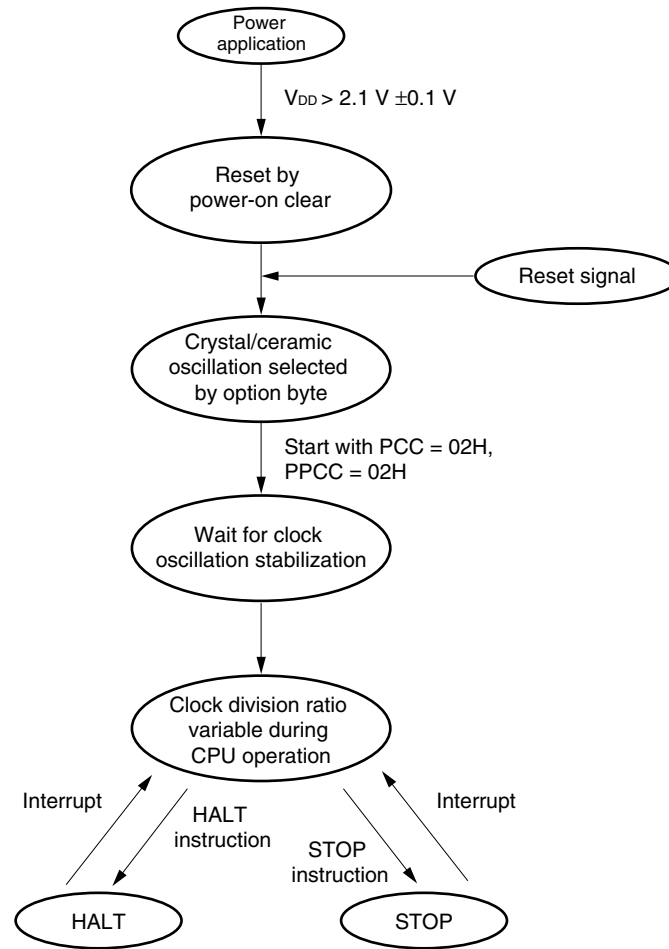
Power application

$V_{DD}$ > 2.1 V ±0.1 V

Reset by power-on clear

Reset signal

Crystal/ceramic oscillation selected by option byte

Start with PCC = 02H, PPCC = 02H

Wait for clock oscillation stabilization

Clock division ratio variable during CPU operation

Interrupt

HALT instruction

STOP instruction

Interrupt

HALT

STOP